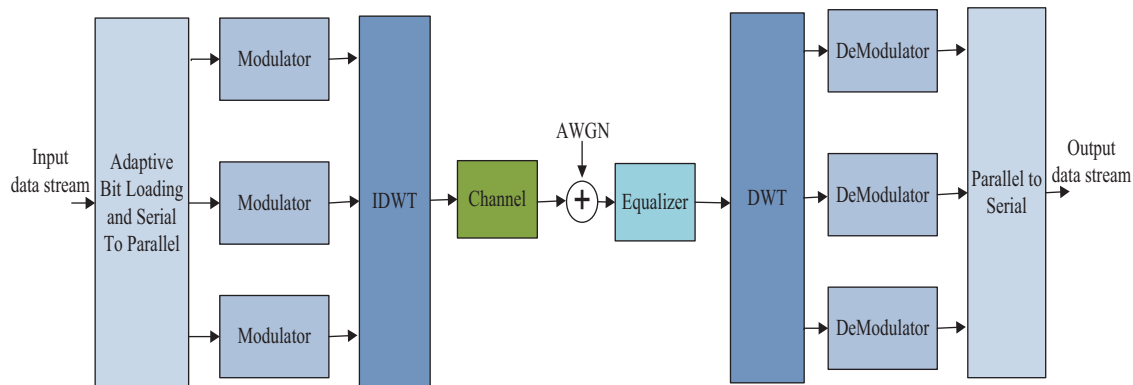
Input data stream

Adaptive Bit Loading and Serial To Parallel

Modulator

Modulator

Modulator

IDWT

Channel

AWGN

+

Equalizer

DWT

DeModulator

DeModulator

DeModulator

Parallel to Serial

Output data stream